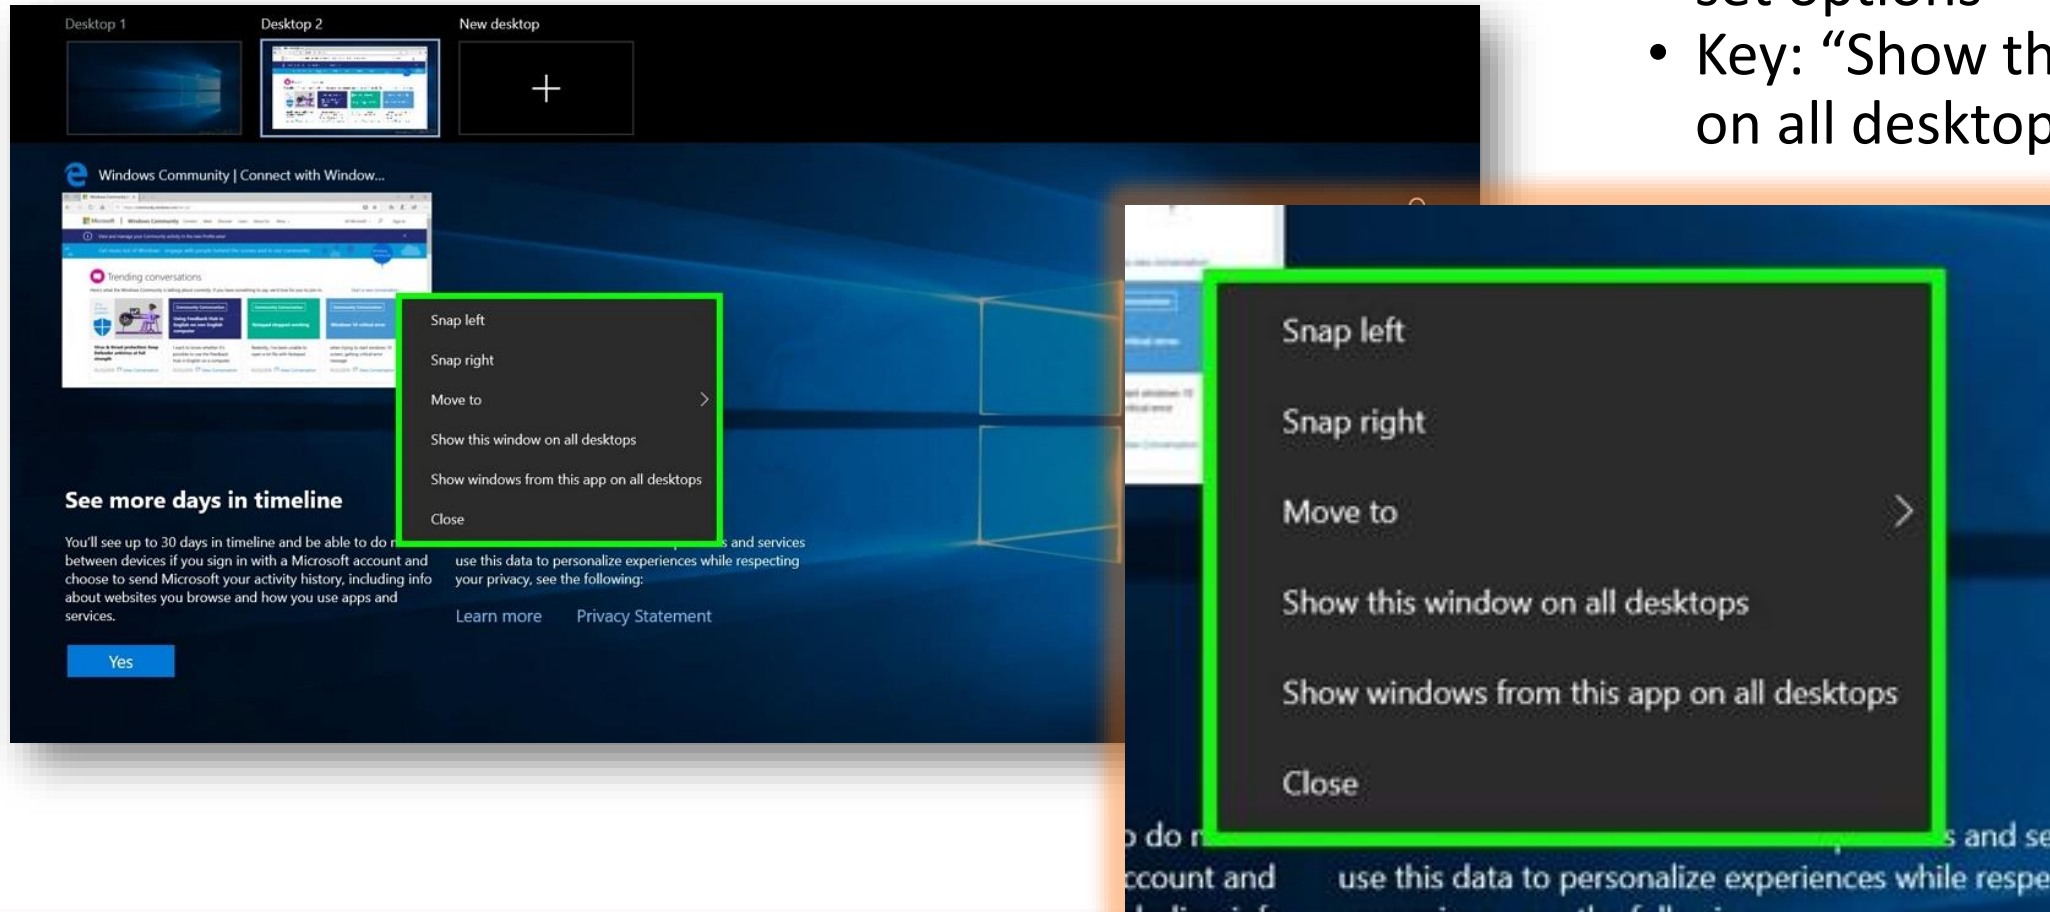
set options

• Key: “Show th on all desktop

Desktop 1

Desktop 2

New desktop

+

Windows Community | Connect with Window...

Trending conversations

Snap left

Snap right

Move to

Show this window on all desktops

Show windows from this app on all desktops

Close

See more days in timeline

You'll see up to 30 days in timeline and be able to do m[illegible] between devices if you sign in with a Microsoft account and choose to send Microsoft your activity history, including info about websites you browse and how you use apps and services.

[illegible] s and services use this data to personalize experiences while respecting your privacy, see the following:

Learn more

Privacy Statement

Yes

Snap left

Snap right

Move to

Show this window on all desktops

Show windows from this app on all desktops

Close

o do r

s and se

ccount and

use this data to personalize experiences while respe